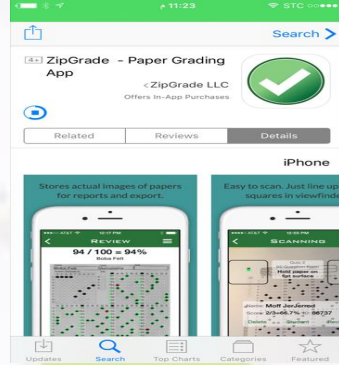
11:23
STC
Search
4+ ZipGrade - Paper Grading App
ZipGrade LLC
Offers In-App Purchases
Related
Reviews
Details
iPhone
Stores actual images of papers for reports and export.
REVIEW
94 / 100 = 94%
Easy to scan. Just line up squares in viewfinder
SCANNING
Updates
Search
Top Charts
Categories
Featured